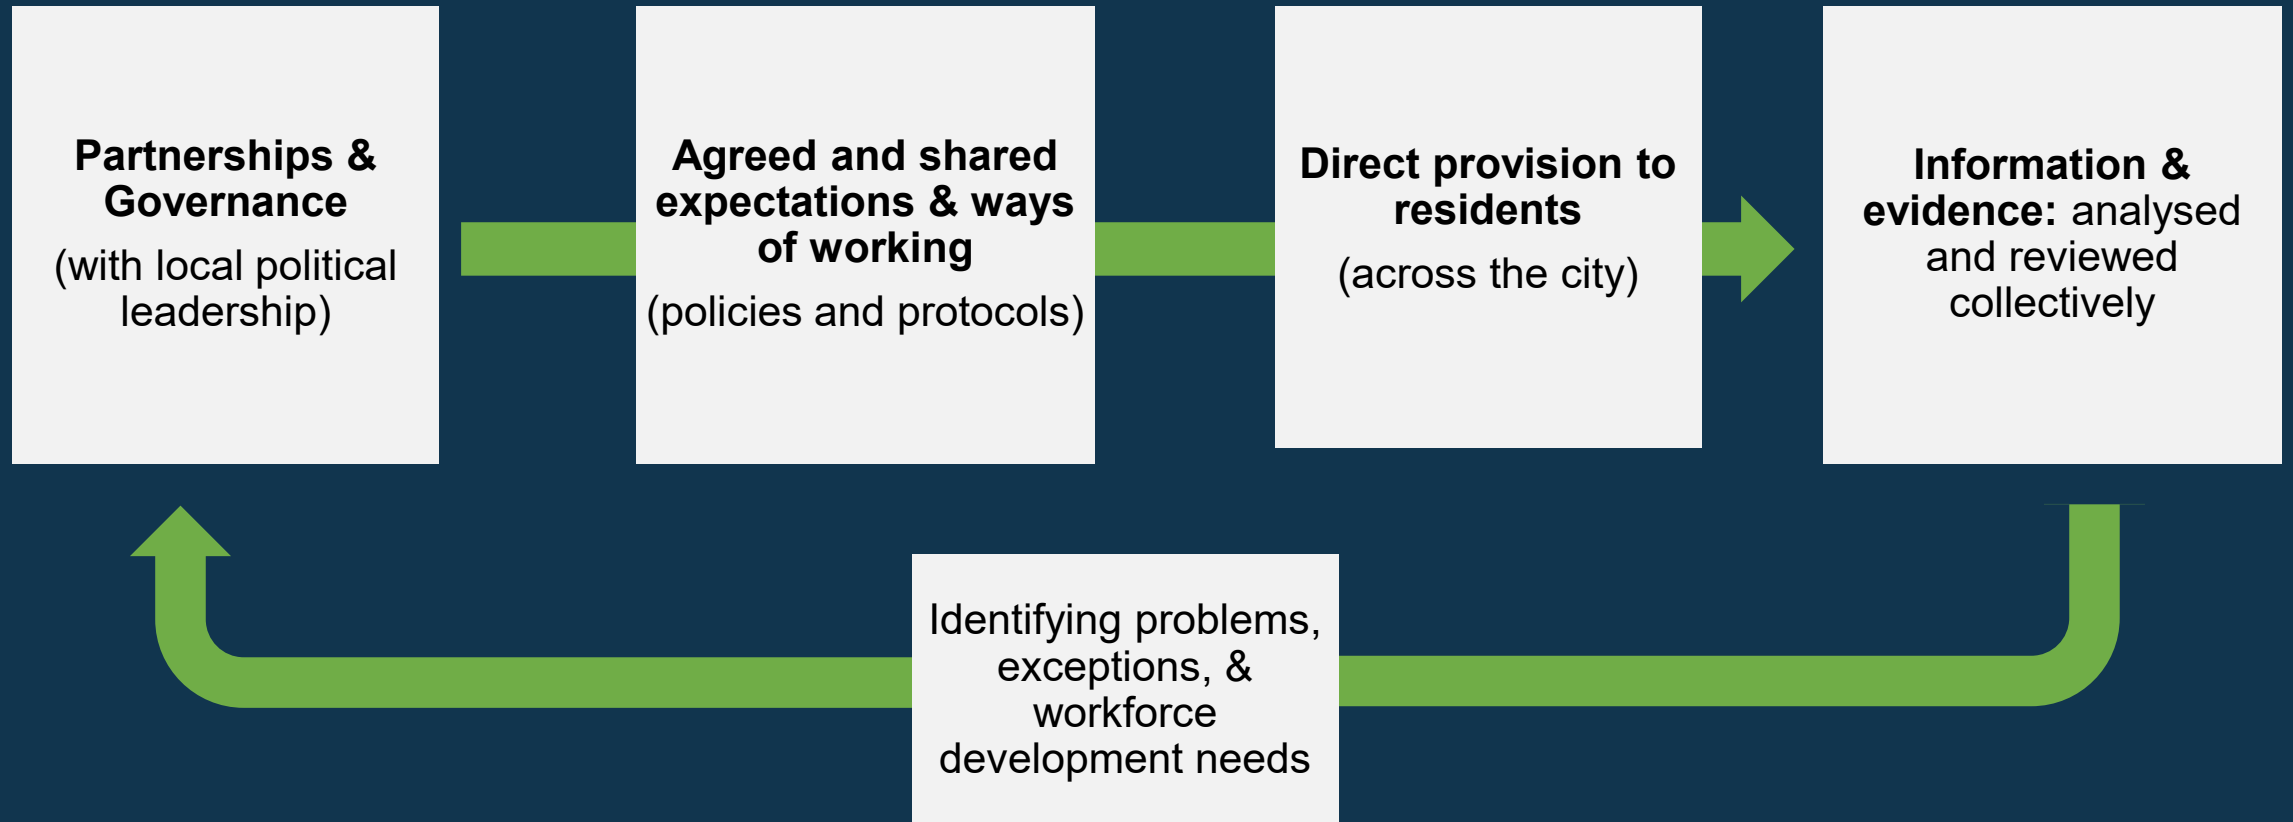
Partnerships & Governance

(with local political leadership)

Agreed and shared expectations & ways of working

(policies and protocols)

Direct provision to residents

(across the city)

Information & evidence: analysed and reviewed collectively

Identifying problems, exceptions, & workforce development needs